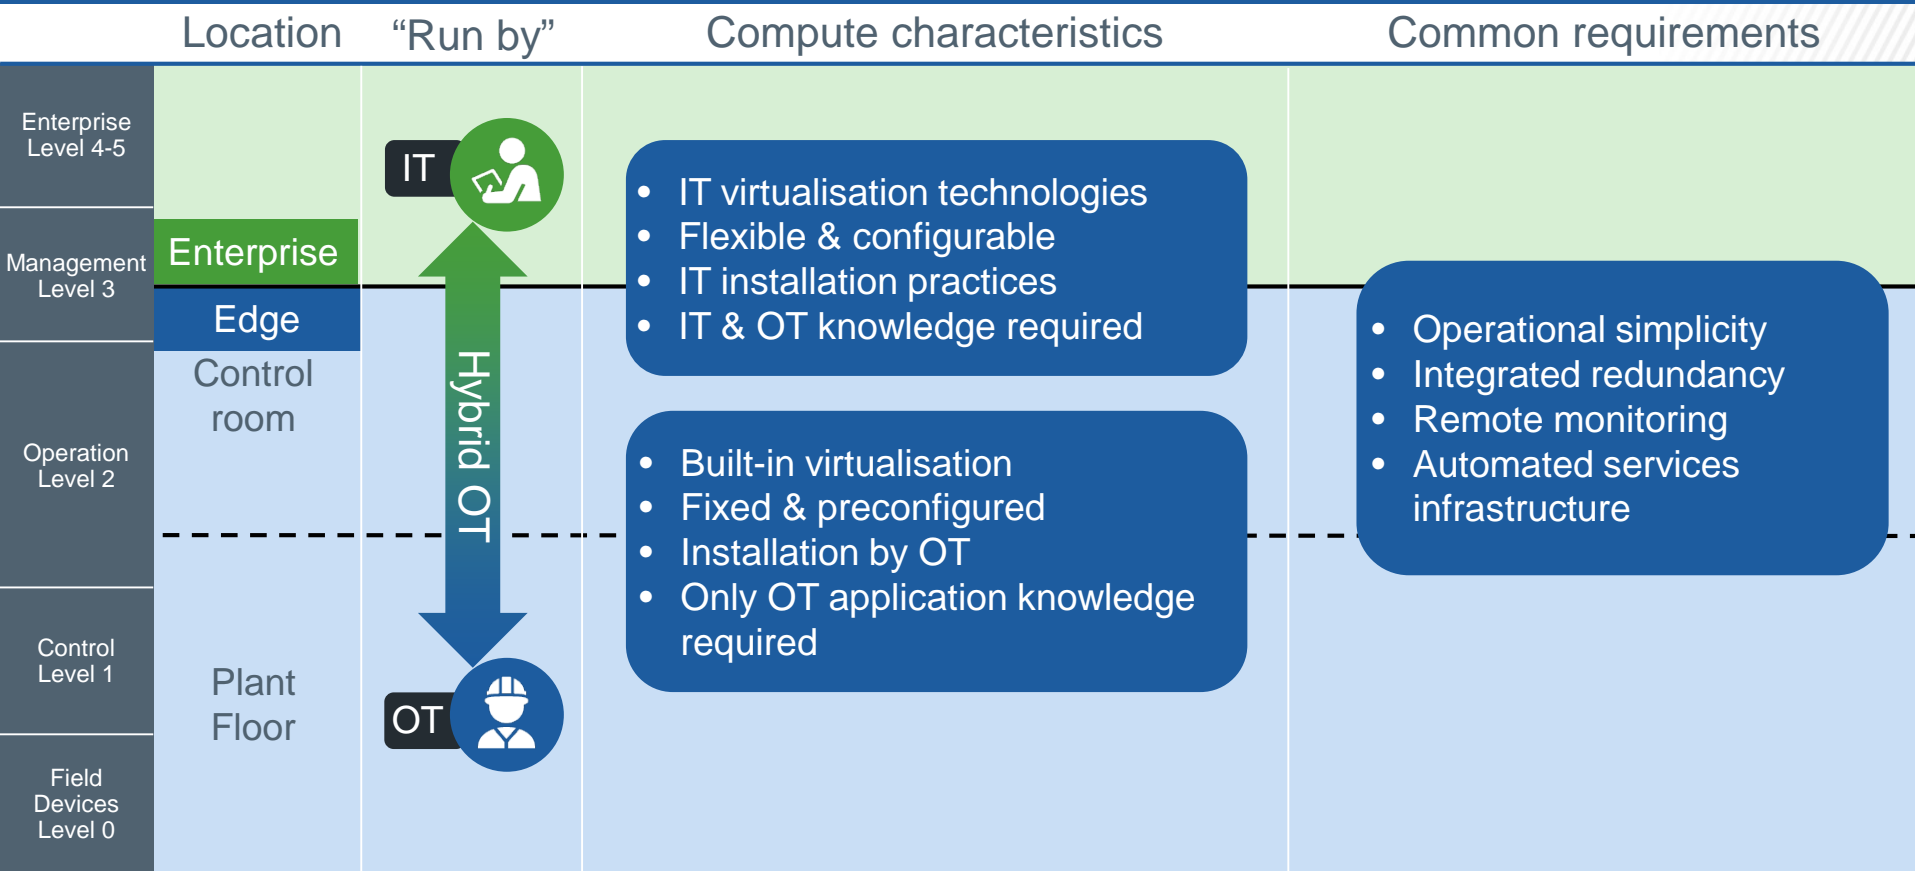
Location "Run by" Compute characteristics Common requirements

Enterprise Level 4-5

Management Level 3

Operation Level 2

Control Level 1

Field Devices Level 0

Enterprise

Edge

Control room

Plant Floor

IT

Hybrid OT

OT

- IT virtualisation technologies
- Flexible & configurable
- IT installation practices
- IT & OT knowledge required

- Built-in virtualisation
- Fixed & preconfigured
- Installation by OT
- Only OT application knowledge required

- Operational simplicity
- Integrated redundancy
- Remote monitoring
- Automated services infrastructure